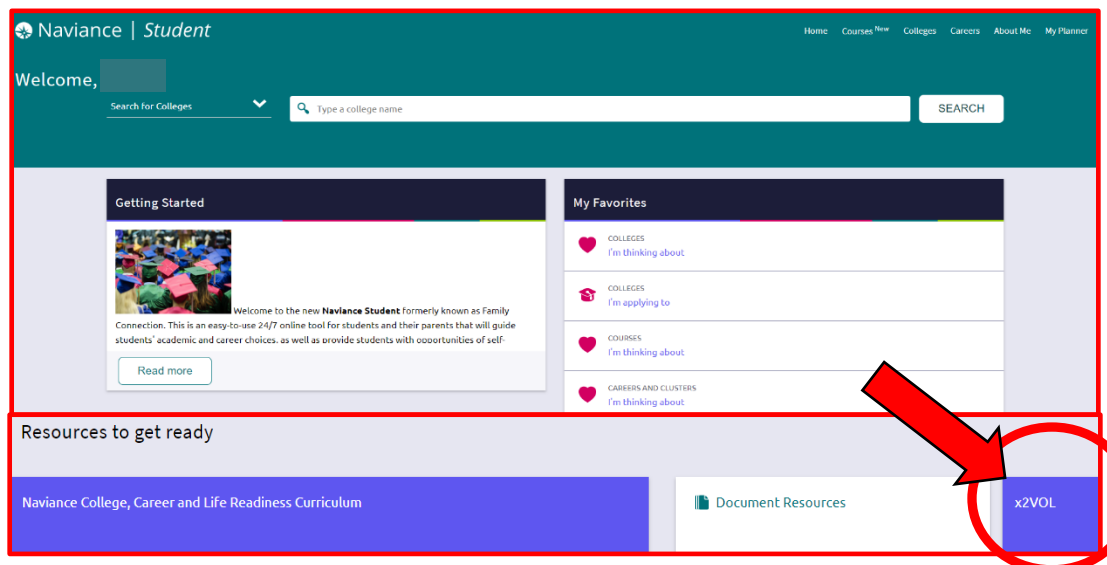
Naviance | Student

Home Courses New Colleges Careers About Me My Planner

Welcome,

Search for Colleges

Type a college name

SEARCH

Getting Started

Welcome to the new **Naviance Student** formerly known as Family Connection. This is an easy-to-use 24/7 online tool for students and their parents that will guide students' academic and career choices. as well as provide students with opportunities of self-

Read more

My Favorites

COLLEGES
I'm thinking about

COLLEGES
I'm applying to

COURSES
I'm thinking about

CAREERS AND CLUSTERS
I'm thinking about

Resources to get ready

Naviance College, Career and Life Readiness Curriculum

Document Resources

x2VOL